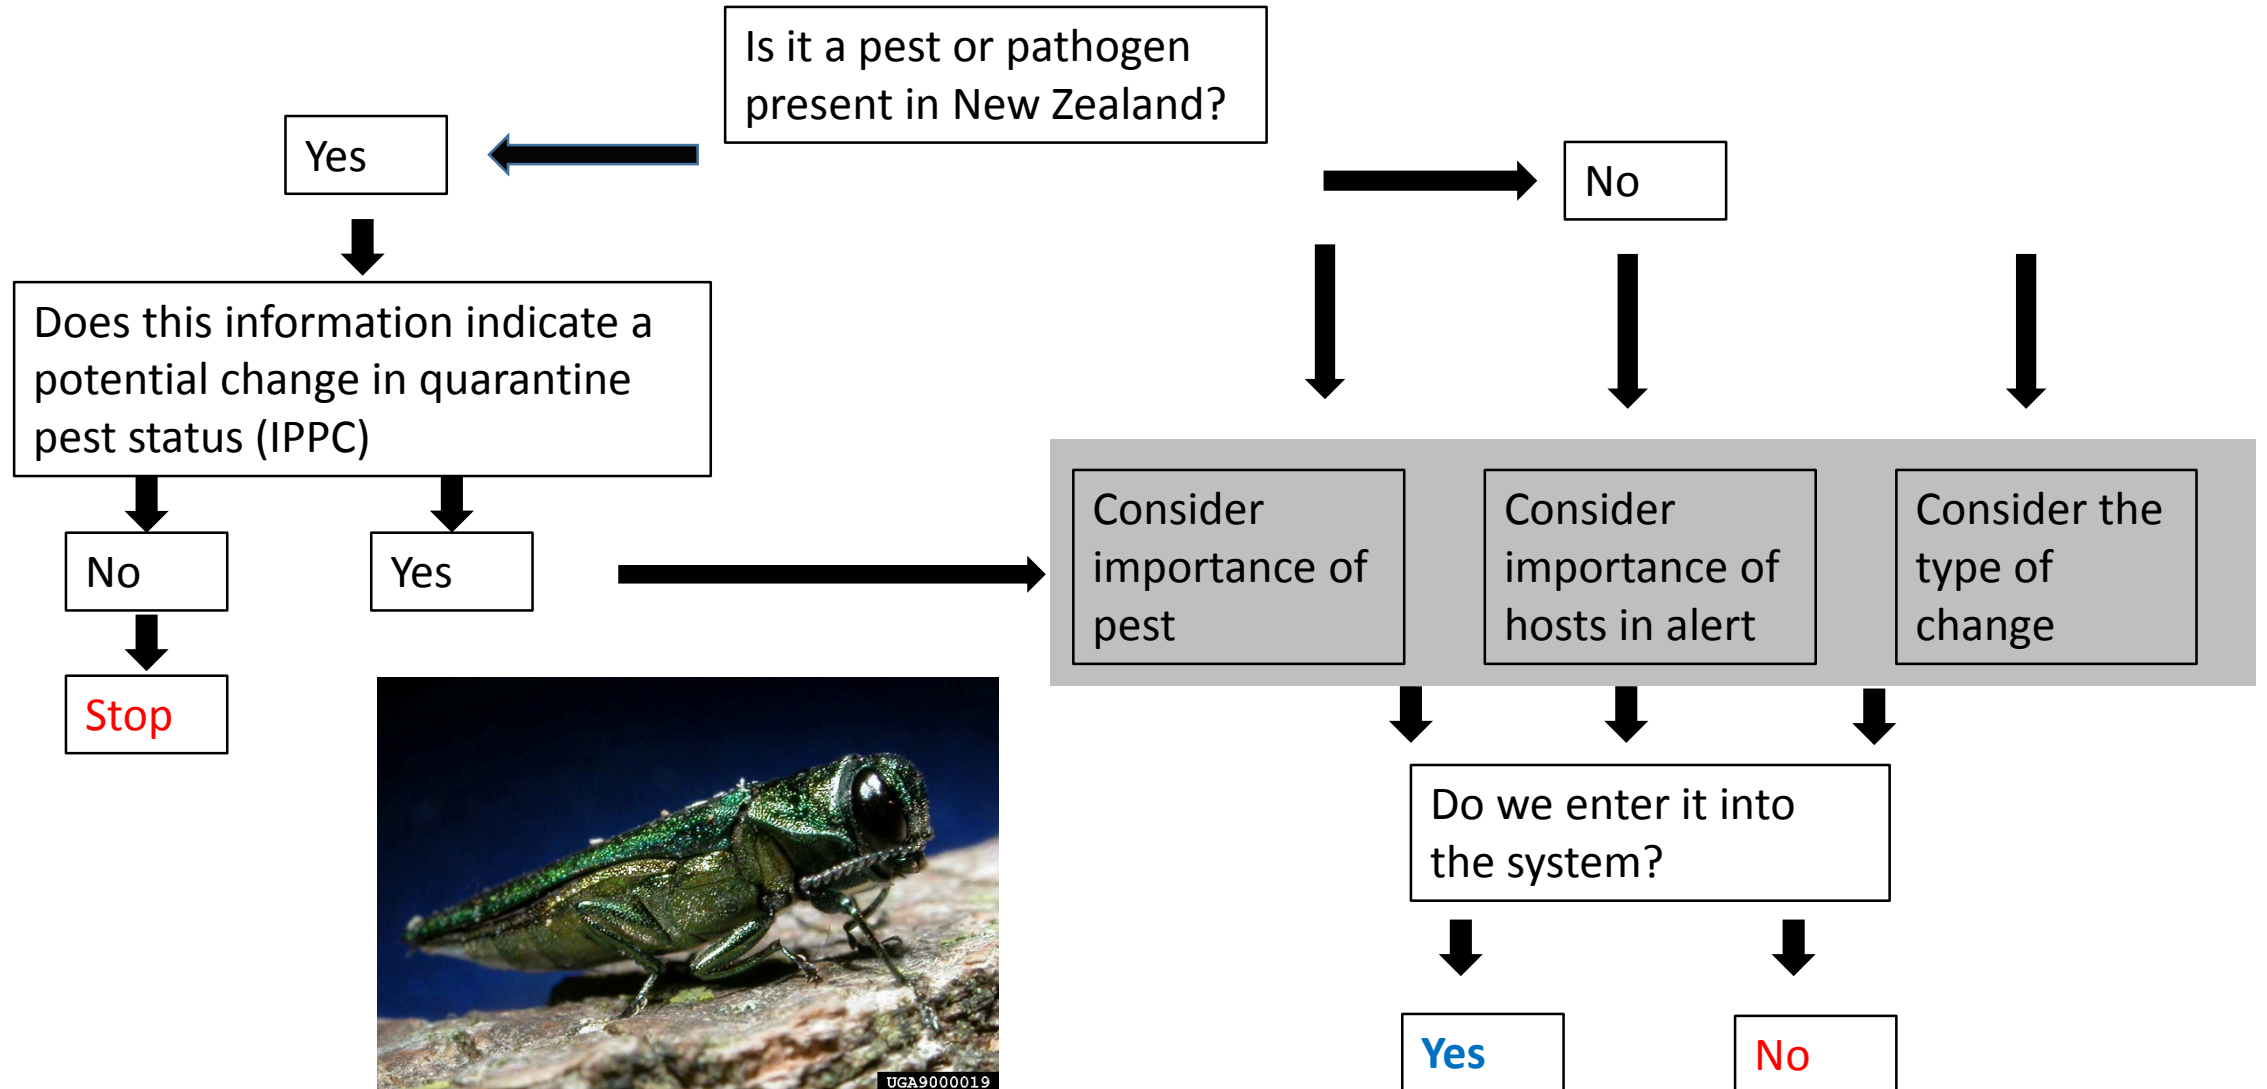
Is it a pest or pathogen present in New Zealand?

Yes

No

Does this information indicate a potential change in quarantine pest status (IPPC)

No

Yes

Stop

Consider importance of pest

Consider importance of hosts in alert

Consider the type of change

Do we enter it into the system?

Yes

No

UGA9000019